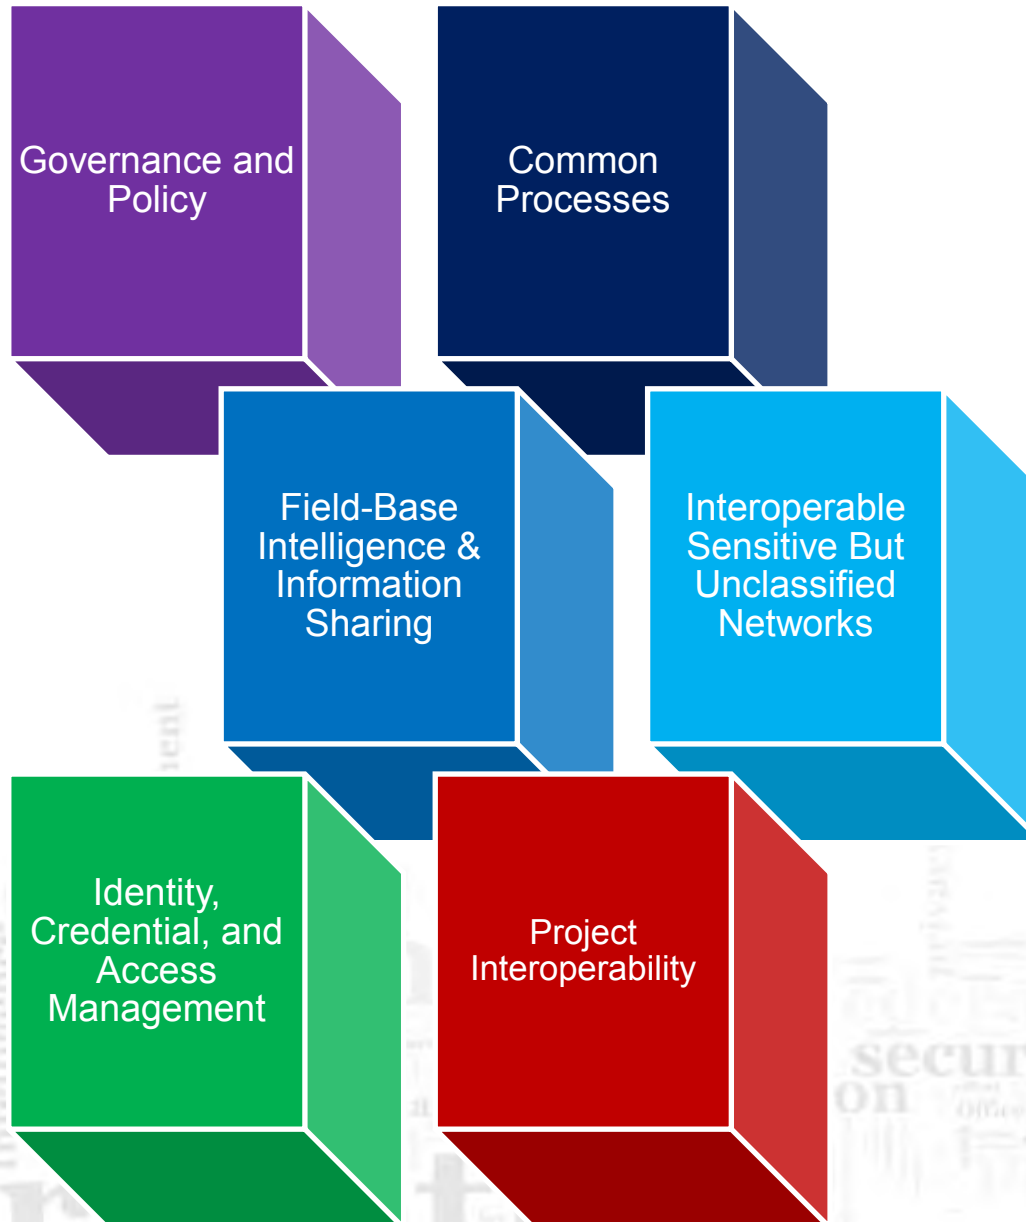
Governance and Policy

Common Processes

Field-Base Intelligence & Information Sharing

Interoperable Sensitive But Unclassified Networks

Identity, Credential, and Access Management

Project Interoperability